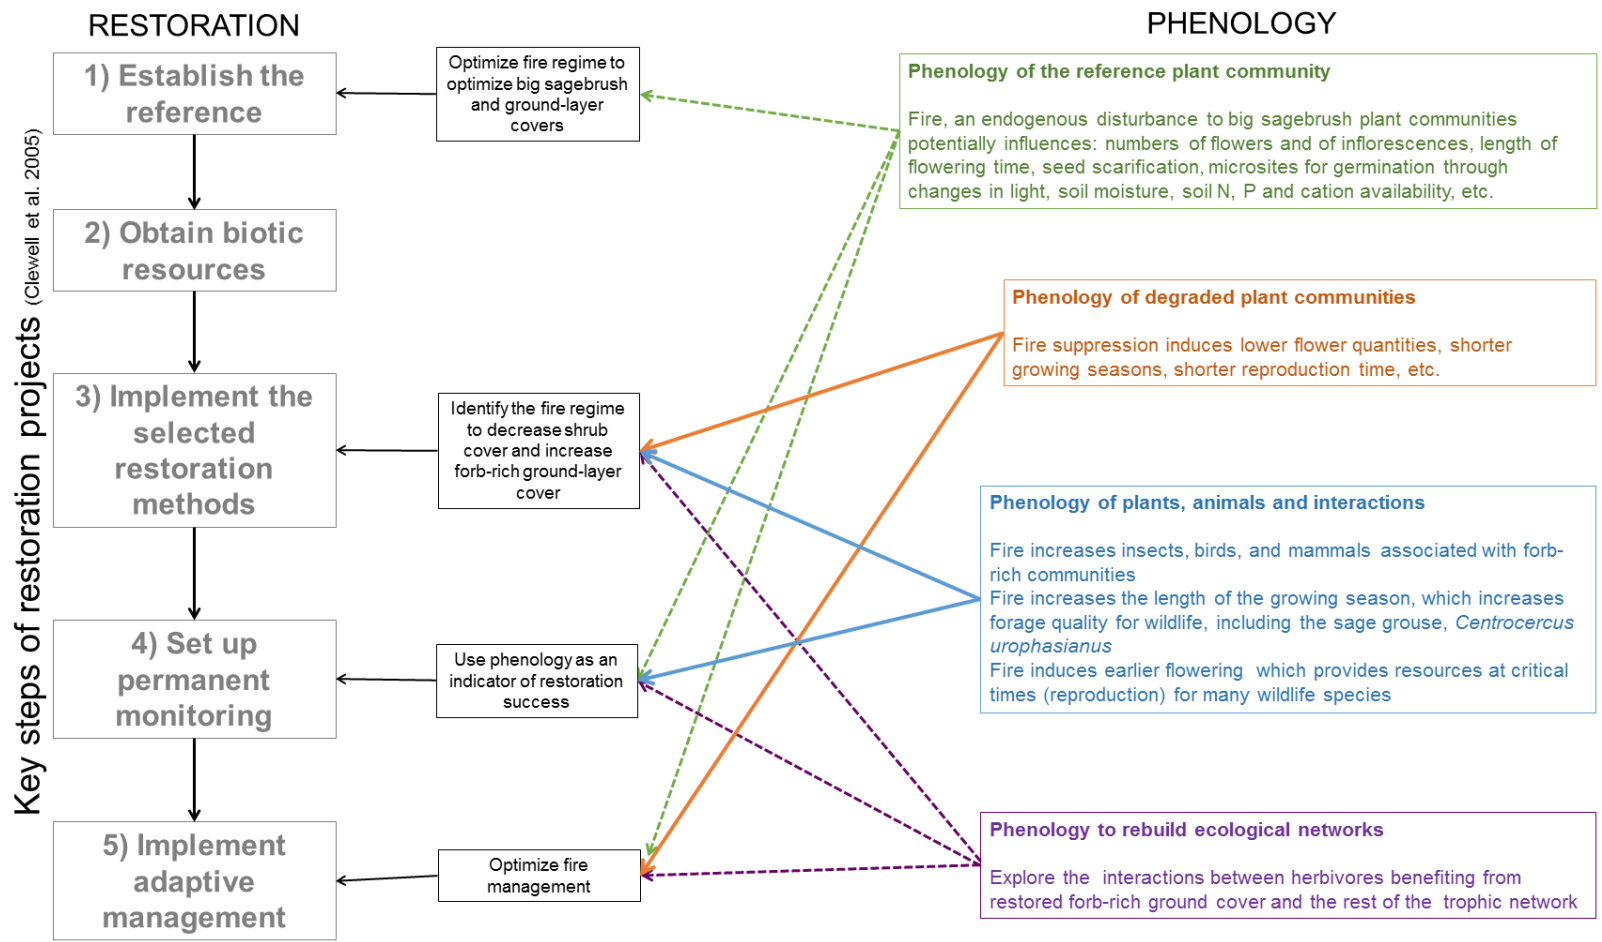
RESTORATION

PHENOLOGY

Key steps of restoration projects (Clewell et al. 2005)

1) Establish the reference

2) Obtain biotic resources

3) Implement the selected restoration methods

4) Set up permanent monitoring

5) Implement adaptive management

Optimize fire regime to optimize big sagebrush and ground-layer covers

Identify the fire regime to decrease shrub cover and increase forb-rich ground-layer cover

Use phenology as an indicator of restoration success

Optimize fire management

Phenology of the reference plant community

Fire, an endogenous disturbance to big sagebrush plant communities potentially influences: numbers of flowers and of inflorescences, length of flowering time, seed scarification, microsites for germination through changes in light, soil moisture, soil N, P and cation availability, etc.

Phenology of degraded plant communities

Fire suppression induces lower flower quantities, shorter growing seasons, shorter reproduction time, etc.

Phenology of plants, animals and interactions

Fire increases insects, birds, and mammals associated with forb-rich communities
Fire increases the length of the growing season, which increases forage quality for wildlife, including the sage grouse, *Centrocercus urophasianus*
Fire induces earlier flowering which provides resources at critical times (reproduction) for many wildlife species

Phenology to rebuild ecological networks

Explore the interactions between herbivores benefiting from restored forb-rich ground cover and the rest of the trophic network